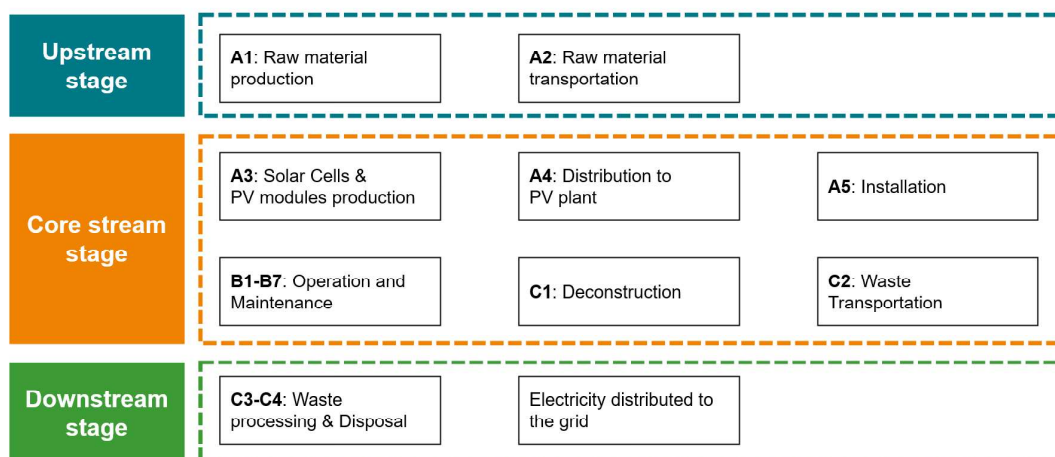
Upstream stage

A1: Raw material production

A2: Raw material transportation

Core stream stage

A3: Solar Cells & PV modules production

A4: Distribution to PV plant

A5: Installation

B1-B7: Operation and Maintenance

C1: Deconstruction

C2: Waste Transportation

Downstream stage

C3-C4: Waste processing & Disposal

Electricity distributed to the grid